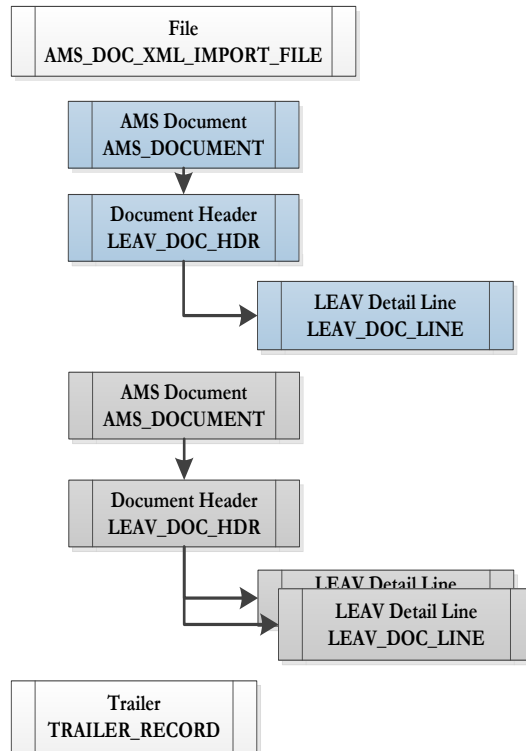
File
AMS_DOC_XML_IMPORT_FILE

AMS Document
AMS_DOCUMENT

Document Header
LEAV_DOC_HDR

LEAV Detail Line
LEAV_DOC_LINE

AMS Document
AMS_DOCUMENT

Document Header
LEAV_DOC_HDR

LEAV Detail Line

LEAV Detail Line
LEAV_DOC_LINE

Trailer
TRAILER_RECORD